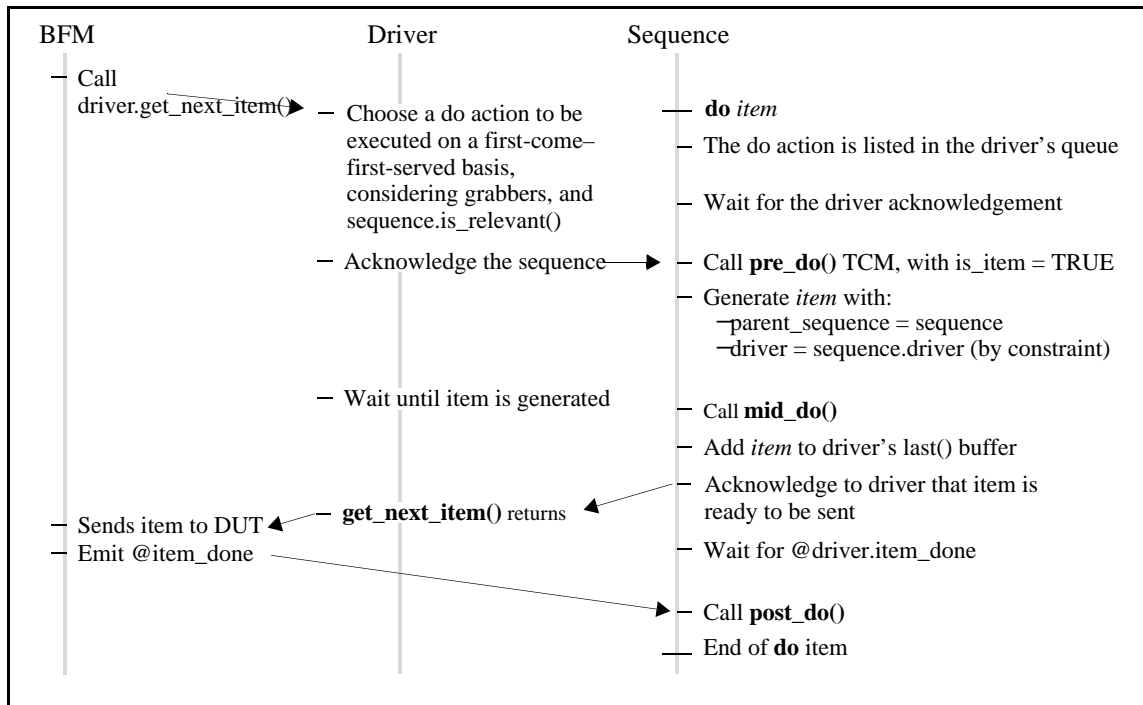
BFM

Driver

Sequence

Call driver.get_next_item()

Choose a do action to be executed on a first-come–first-served basis, considering grabbers, and sequence.is_relevant()

**do** *item*

The do action is listed in the driver's queue

Wait for the driver acknowledgement

Acknowledge the sequence

Call **pre_do()** TCM, with is_item = TRUE

Generate *item* with:
parent_sequence = sequence
driver = sequence.driver (by constraint)

Wait until item is generated

Call **mid_do()**

Add *item* to driver's last() buffer

Acknowledge to driver that item is ready to be sent

Sends item to DUT

**get_next_item()** returns

Emit @item_done

Wait for @driver.item_done

Call **post_do()**

End of **do** item